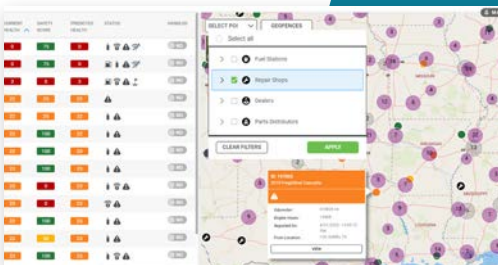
CURRENT HEALTH | SAFETY SCORE | PREDICTED HEALTH | STATUS | WARNING

0 | 75 | 0
0 | 75 | 0
0 | 75 | 0
23 | 23 | 23
23 | 23 | 23
23 | 100 | 23
23 | 100 | 23
23 | 23 | 23
23 | 0 | 23
23 | 0 | 23
23 | 100 | 23
23 | 23 | 23
23 | 100 | 23
23

SELECT POI
GEOFENCES
Select all
Fuel Stations
Repair Shops
Dealers
Parts Distributors
CLEAR FILTERS
APPLY

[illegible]
Odometer:
Engine Hours:
Reported At:
From Location:
VIEW